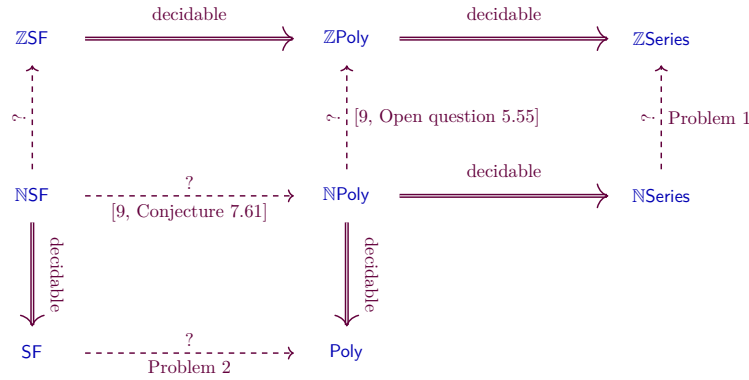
$\mathbb{Z}$SF decidable $\mathbb{Z}$Poly decidable $\mathbb{Z}$Series

? [9, Open question 5.55]

? Problem 1

?

$\mathbb{N}$SF ? $\mathbb{N}$Poly decidable $\mathbb{N}$Series

[9, Conjecture 7.61]

decidable

decidable

SF ? Poly

Problem 2